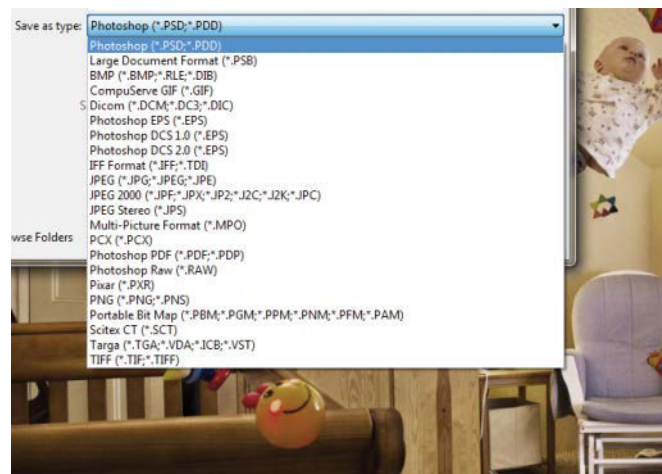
Save as type: Photoshop (*.PSD;*.PDD)

Photoshop (*.PSD;*.PDD)
Large Document Format (*.PSB)
BMP (*.BMP;*.RLE;*.DIB)
CompuServe GIF (*.GIF)
Dicom (*.DCM;*.DC3;*.DIC)
Photoshop EPS (*.EPS)
Photoshop DCS 1.0 (*.EPS)
Photoshop DCS 2.0 (*.EPS)
IFF Format (*.IFF;*.TDI)
JPEG (*.JPG;*.JPEG;*.JPE)
JPEG 2000 (*.JPF;*.JPX;*.JP2;*.J2C;*.J2K;*.JPC)
JPEG Stereo (*.JPS)
Multi-Picture Format (*.MPO)
PCX (*.PCX)
Photoshop PDF (*.PDF;*.PDP)
Photoshop Raw (*.RAW)
Pixar (*.PXR)
PNG (*.PNG;*.PNS)
Portable Bit Map (*.PBM;*.PGM;*.PPM;*.PNM;*.PFM;*.PAM)
Scitex CT (*.SCT)
Targa (*.TGA;*.VDA;*.ICB;*.VST)
TIFF (*.TIF;*.TIFF)

S

wse Folders